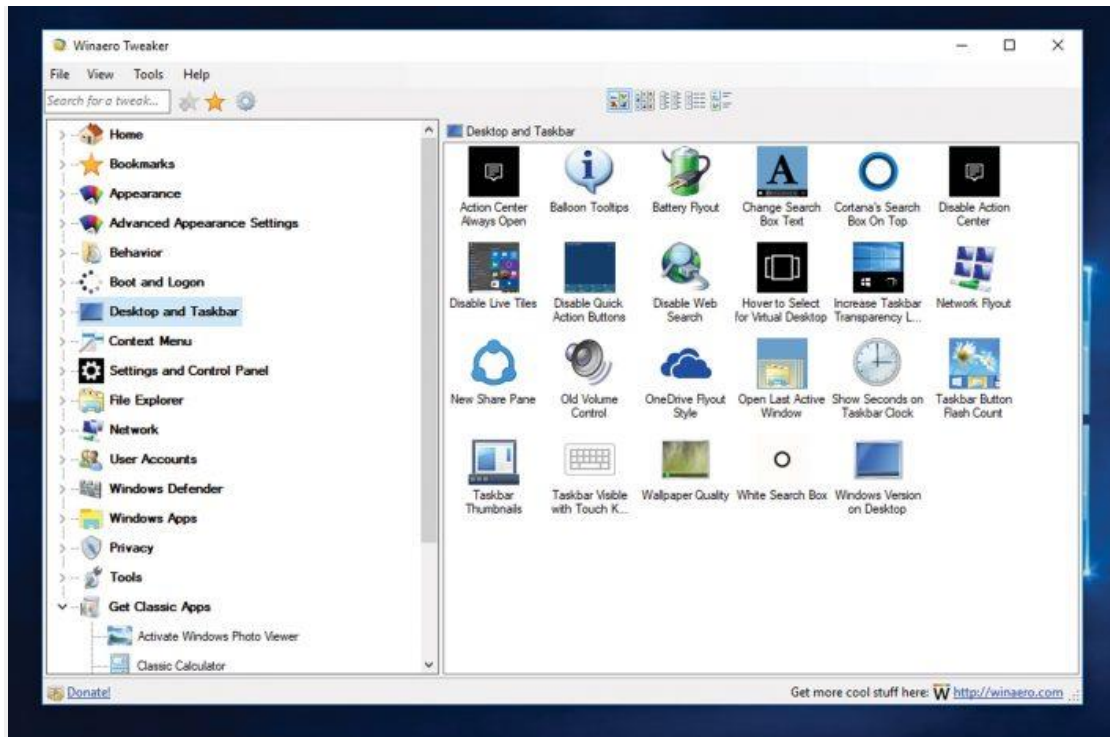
Winaero Tweaker

File View Tools Help

Search for a tweak...

Home
Bookmarks
Appearance
Advanced Appearance Settings
Behavior
Boot and Logon
Desktop and Taskbar
Context Menu
Settings and Control Panel
File Explorer
Network
User Accounts
Windows Defender
Windows Apps
Privacy
Tools
Get Classic Apps
Activate Windows Photo Viewer
Classic Calculator

Desktop and Taskbar

Action Center Always Open
Balloon Tooltips
Battery Flyout
Change Search Box Text
Cortana's Search Box On Top
Disable Action Center
Disable Live Tiles
Disable Quick Action Buttons
Disable Web Search
Hover to Select for Virtual Desktop
Increase Taskbar Transparency L...
Network Flyout
New Share Pane
Old Volume Control
OneDrive Flyout Style
Open Last Active Window
Show Seconds on Taskbar Clock
Taskbar Button Flash Count
Taskbar Thumbnails
Taskbar Visible with Touch K...
Wallpaper Quality
White Search Box
Windows Version on Desktop

Donate!

Get more cool stuff here: W http://winaero.com